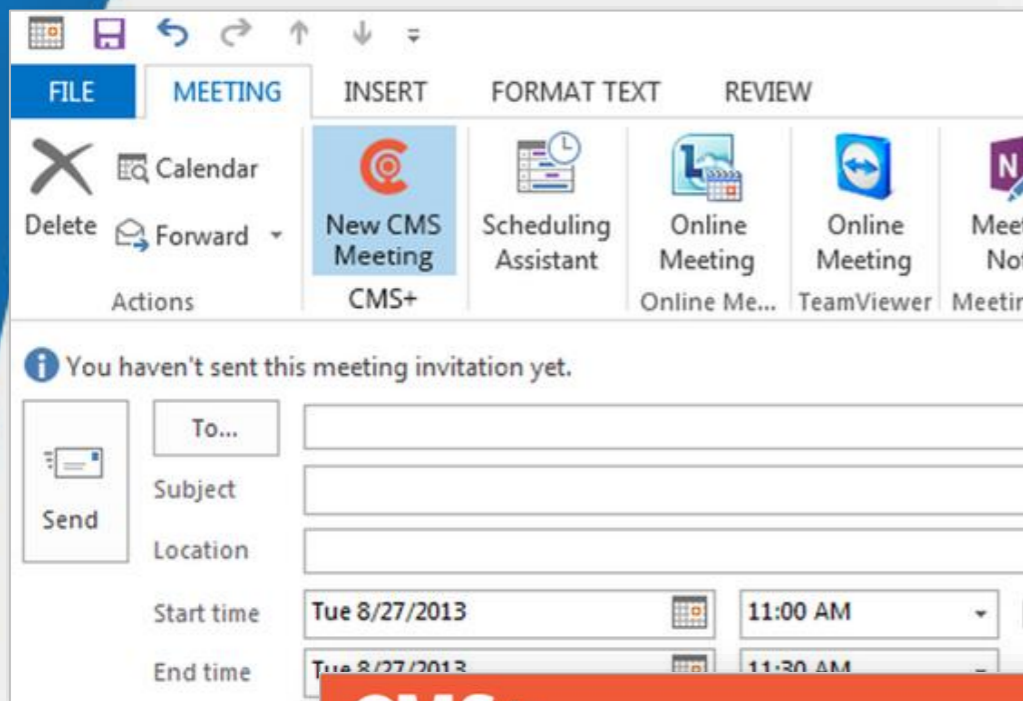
FILE MEETING INSERT FORMAT TEXT REVIEW

Delete Calendar Forward Actions

New CMS Meeting CMS+

Scheduling Assistant

Online Meeting Online Me...

Online Meeting TeamViewer

Meet Not Meetir

You haven't sent this meeting invitation yet.

Send

To...

Subject

Location

Start time Tue 8/27/2013 11:00 AM

End time Tue 8/27/2013 11:30 AM

CMS